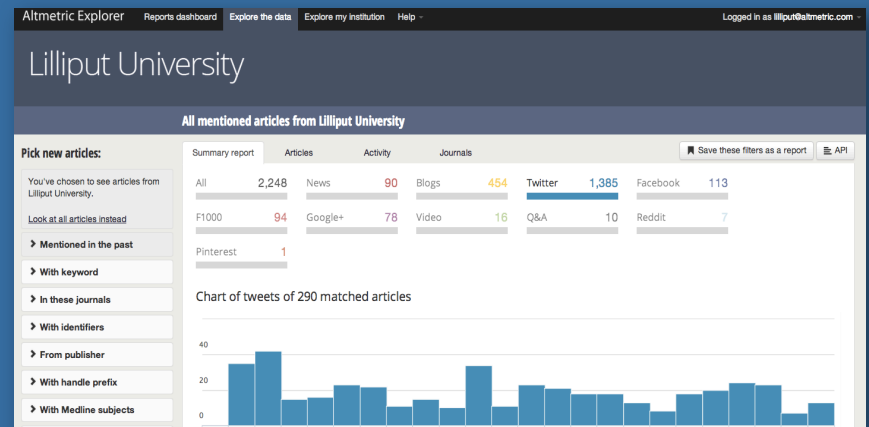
Altmetric Explorer Reports dashboard Explore the data Explore my institution Help

Logged in as lilliput@altmetric.com

Lilliput University

All mentioned articles from Lilliput University

Pick new articles:

You've chosen to see articles from Lilliput University.

Look at all articles instead

Mentioned in the past

With keyword

In these journals

With identifiers

From publisher

With handle prefix

With Medline subjects

Summary report Articles Activity Journals

Save these filters as a report

API

| All | 2,248 | News | 90 | Blogs | 454 | Twitter | 1,385 | Facebook | 113 |
|---|---|---|---|---|---|---|---|---|---|
| F1000 | 94 | Google+ | 78 | Video | 16 | Q&A | 10 | Reddit | 7 |
| Pinterest | 1 | | | | | | | | |

Chart of tweets of 290 matched articles

40

20

0